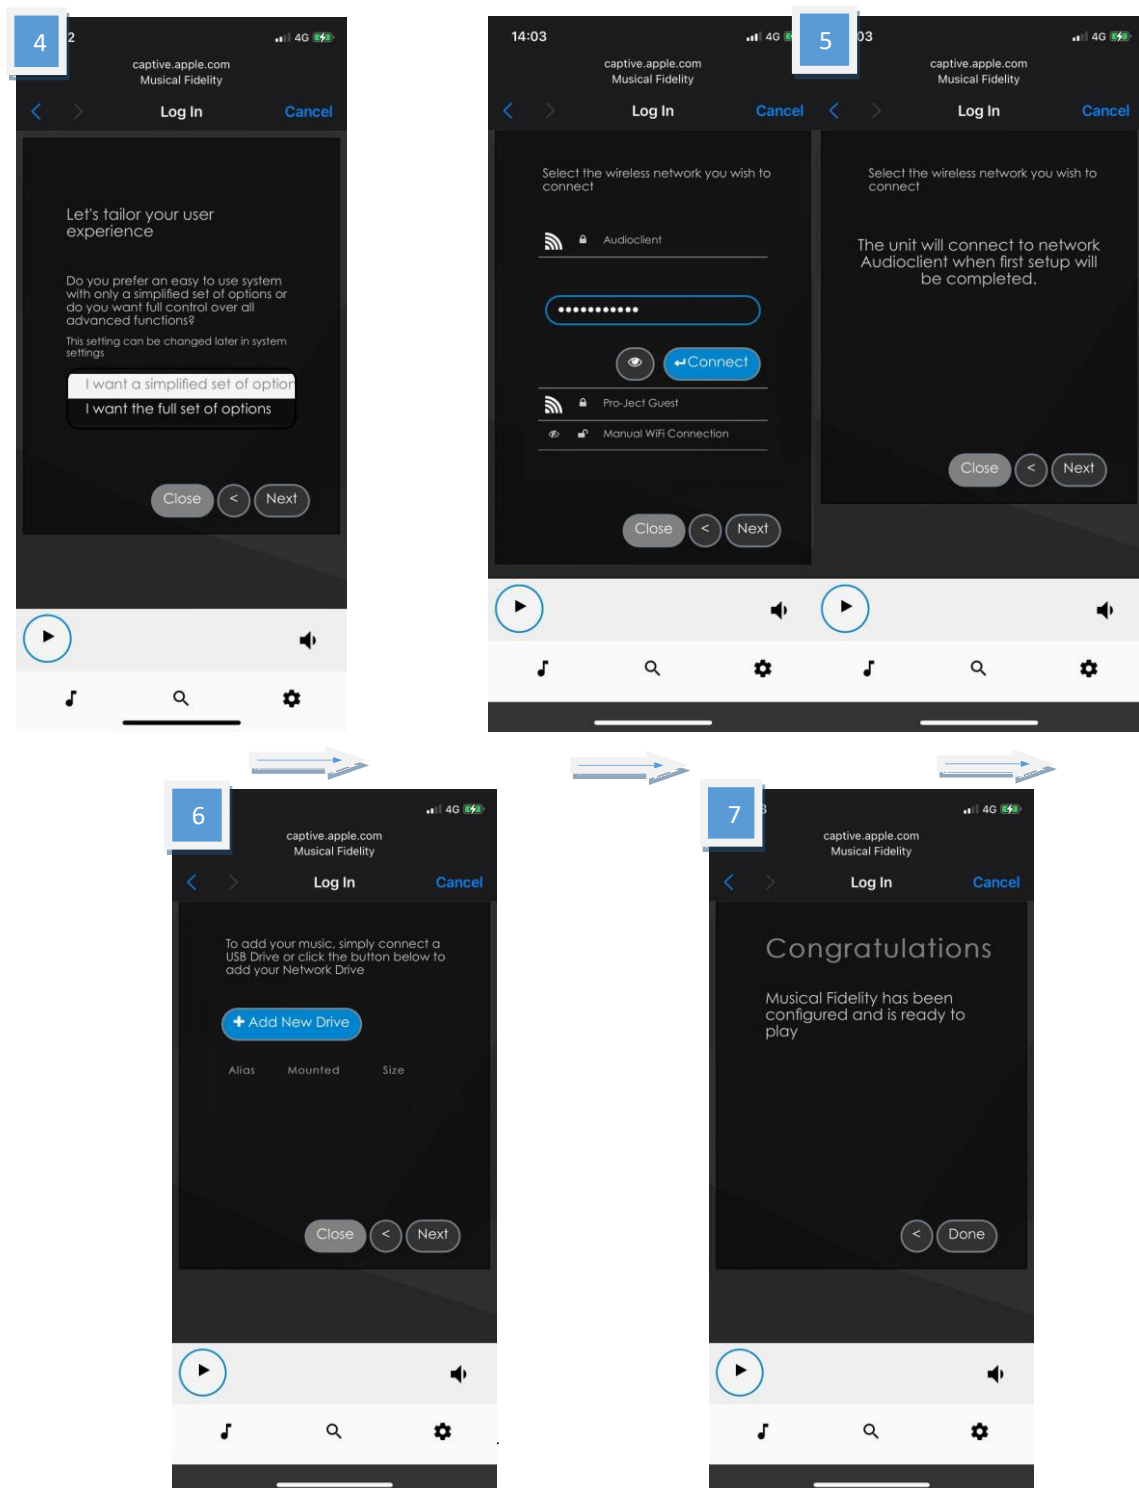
4

2

4G

captive.apple.com
Musical Fidelity

Log In

Cancel

Let's tailor your user experience

Do you prefer an easy to use system with only a simplified set of options or do you want full control over all advanced functions?

This setting can be changed later in system settings

I want a simplified set of option

I want the full set of options

Close

<

Next

14:03

4G

5

03

4G

captive.apple.com
Musical Fidelity

Log In

Cancel

Select the wireless network you wish to connect

Audioclient

•••••••••••

Connect

Pro-Ject Guest

Manual WiFi Connection

Close

<

Next

captive.apple.com
Musical Fidelity

Log In

Cancel

Select the wireless network you wish to connect

The unit will connect to network Audioclient when first setup will be completed.

Close

<

Next

6

4G

captive.apple.com
Musical Fidelity

Log In

Cancel

To add your music, simply connect a USB Drive or click the button below to add your Network Drive

+ Add New Drive

Alias

Mounted

Size

Close

<

Next

7

3

4G

captive.apple.com
Musical Fidelity

Log In

Cancel

Congratulations

Musical Fidelity has been configured and is ready to play

<

Done